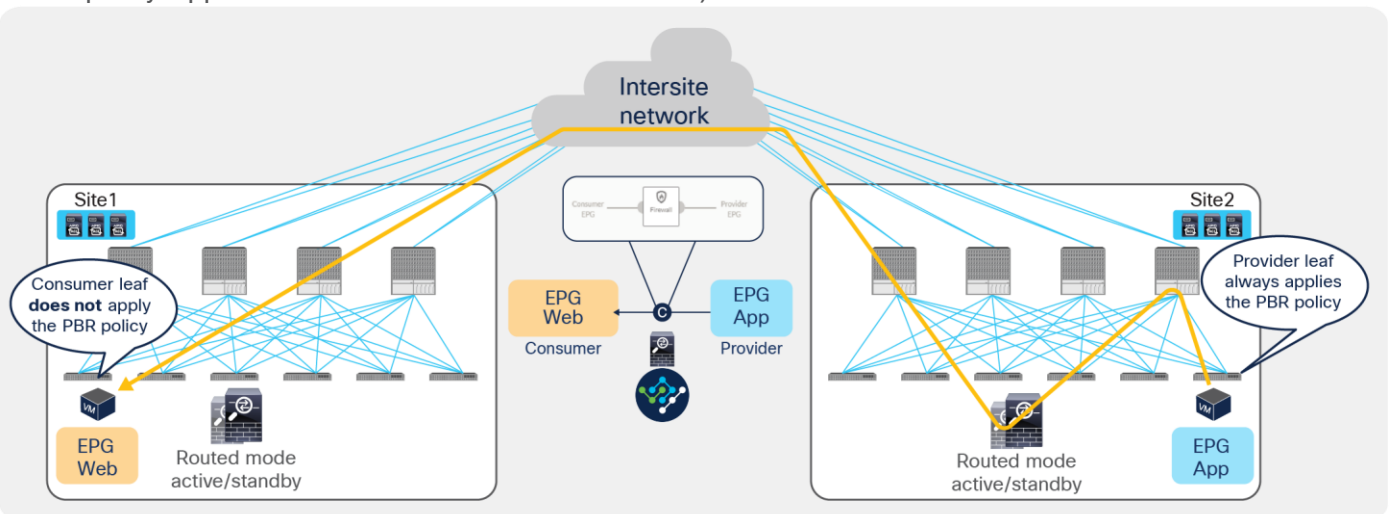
Intersite network

Site1

Consumer leaf **does not** apply the PBR policy

EPG Web

Routed mode active/standby

Consumer EPG

Firewall

Provider EPG

EPG Web

Consumer

C

EPG App

Provider

Site2

Provider leaf always applies the PBR policy

Routed mode active/standby

EPG App